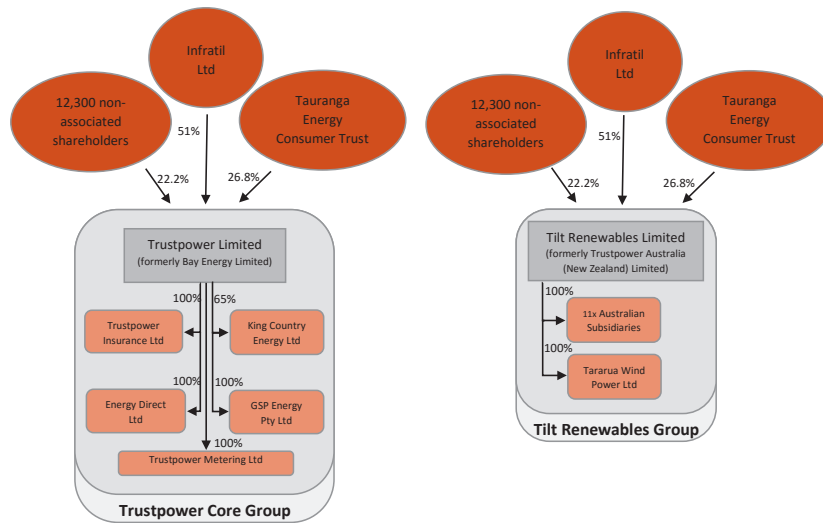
Infratil Ltd

12,300 non-associated shareholders

Tauranga Energy Consumer Trust

51%

22.2%

26.8%

Trustpower Limited
(formerly Bay Energy Limited)

100%

65%

Trustpower Insurance Ltd

King Country Energy Ltd

100%

100%

Energy Direct Ltd

GSP Energy Pty Ltd

100%

Trustpower Metering Ltd

Trustpower Core Group

Infratil Ltd

12,300 non-associated shareholders

Tauranga Energy Consumer Trust

51%

22.2%

26.8%

Tilt Renewables Limited
(formerly Trustpower Australia (New Zealand) Limited)

100%

11x Australian Subsidiaries

100%

Tararua Wind Power Ltd

Tilt Renewables Group